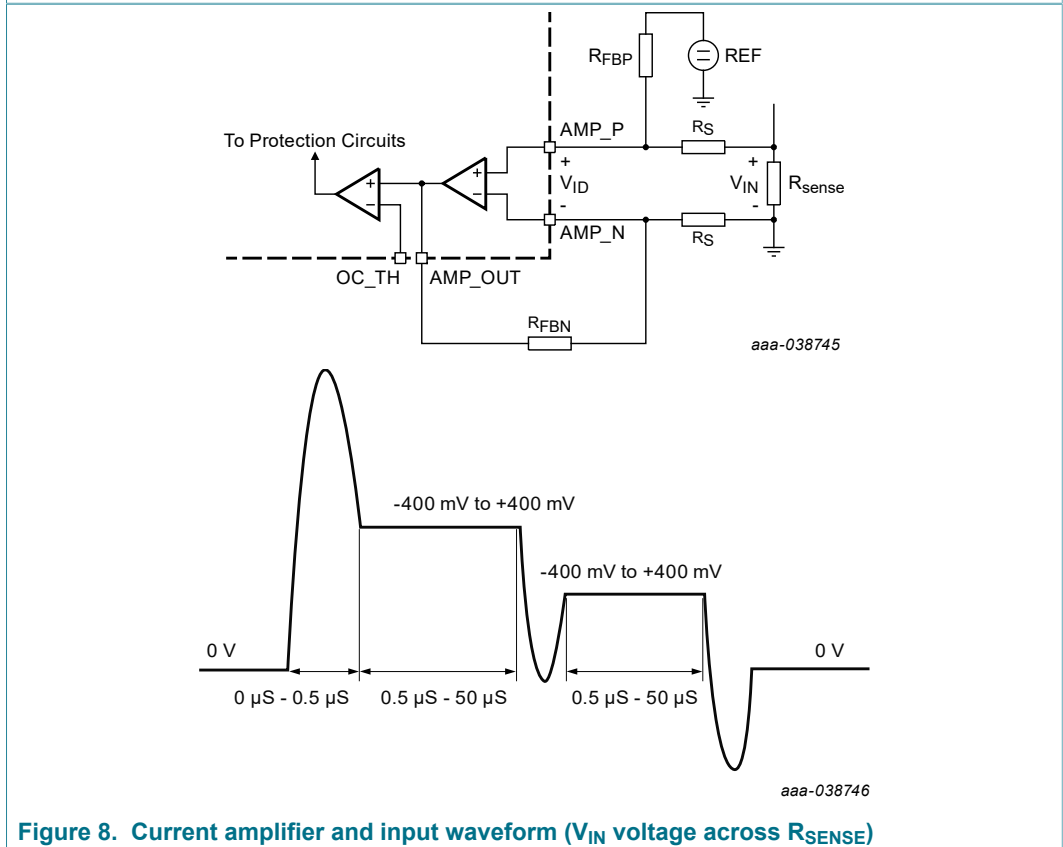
$R_{FBP}$

REF

To Protection Circuits

AMP_P

$R_S$

+

+

$V_{ID}$

$V_{IN}$

$R_{sense}$

-

-

AMP_N

$R_S$

OC_TH

AMP_OUT

$R_{FBN}$

aaa-038745

-400 mV to +400 mV

-400 mV to +400 mV

0 V

0 V

0 µS - 0.5 µS

0.5 µS - 50 µS

0.5 µS - 50 µS

aaa-038746

Figure 8. Current amplifier and input waveform ($V_{IN}$ voltage across $R_{SENSE}$)